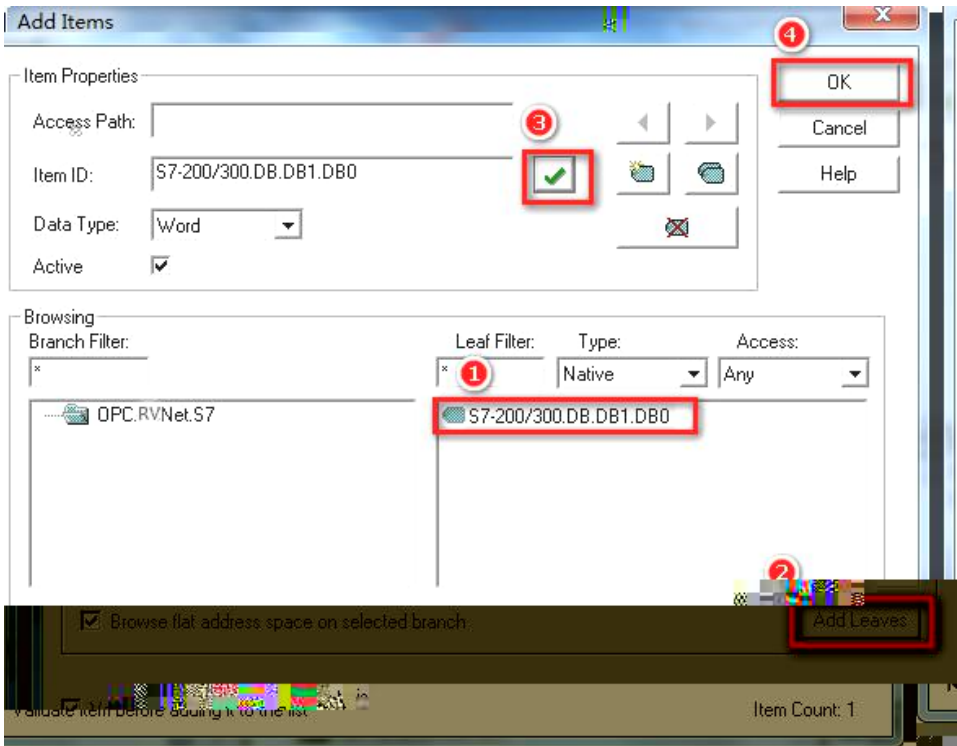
Add Items

Item Properties

Access Path:

Item ID: S7-200/300.DB.DB1.DB0

Data Type: Word

Active

Browsing

Branch Filter:

*

Leaf Filter: Type: Access:

* Native Any

OPC.RVNet.S7

S7-200/300.DB.DB1.DB0

Browse flat address space on selected branch

Add Leaves

Validate item before adding it to the list

Item Count: 1

OK

Cancel

Help

1
2
3
4